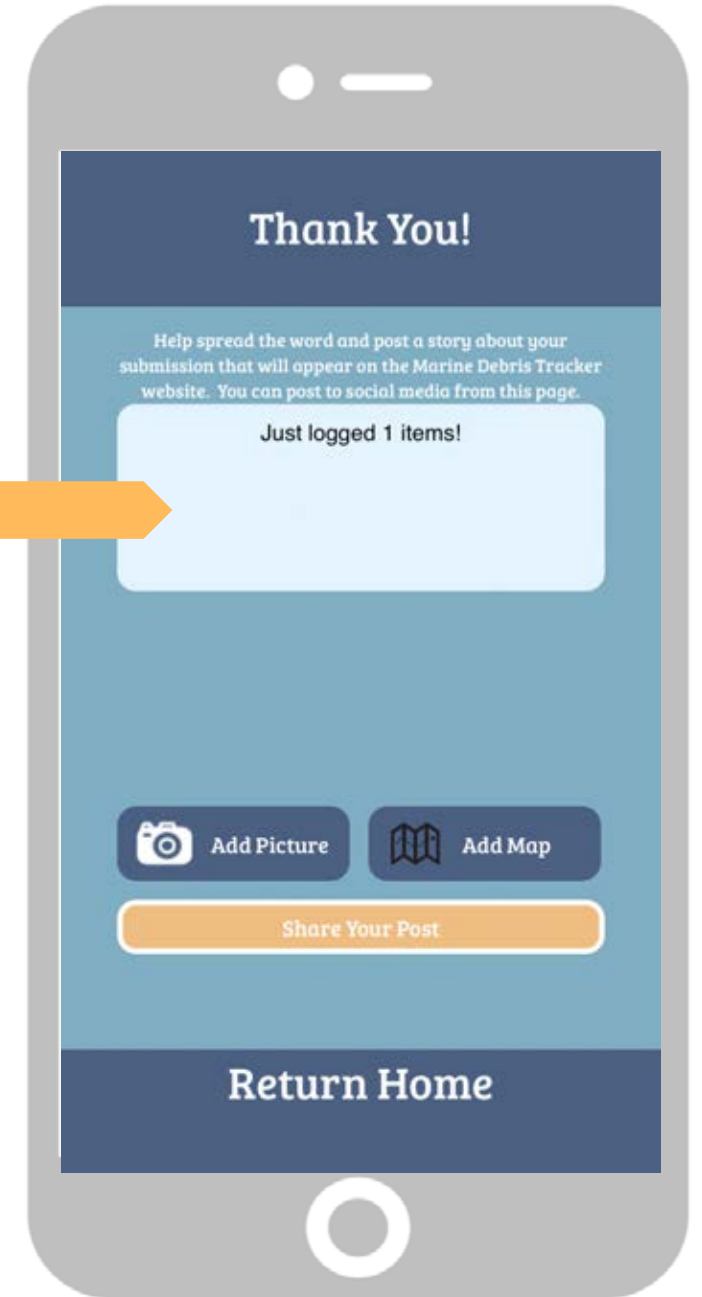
Thank You!

Help spread the word and post a story about your submission that will appear on the Marine Debris Tracker website. You can post to social media from this page.

Just logged 1 items!

Add Picture

Add Map

Share Your Post

Return Home